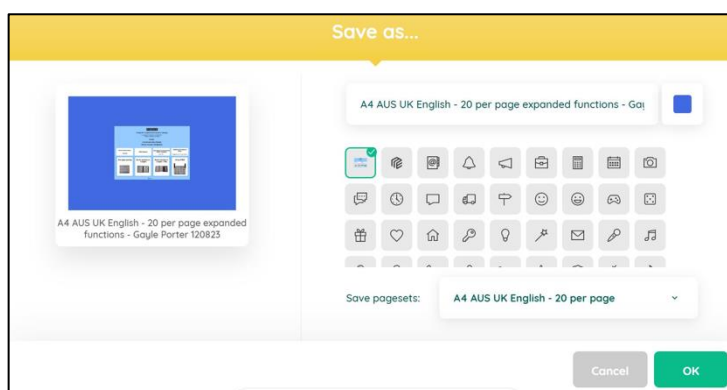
Save as...

A4 AUS UK English - 20 per page expanded functions - Gayle Porter 120823

A4 AUS UK English - 20 per page expanded functions - Ga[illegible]

Save pagesets: A4 AUS UK English - 20 per page

Cancel

OK